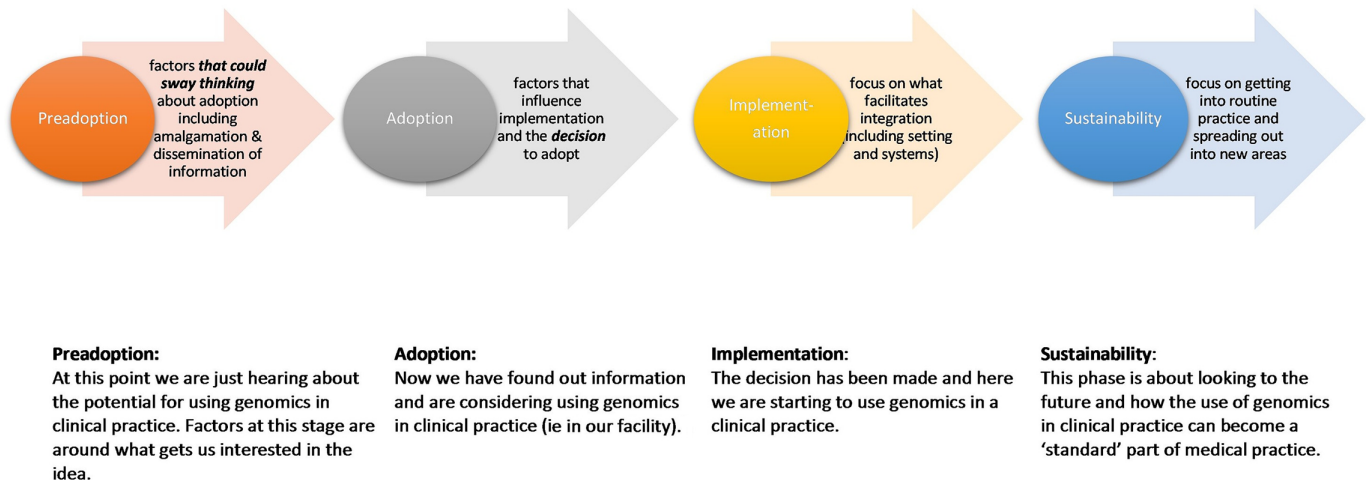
Preadoption

factors ***that could sway thinking*** about adoption including amalgamation & dissemination of information

Adoption

factors that influence implementation and the ***decision*** to adopt

Implementation

focus on what facilitates integration (including setting and systems)

Sustainability

focus on getting into routine practice and spreading out into new areas

**Preadoption:**
At this point we are just hearing about the potential for using genomics in clinical practice. Factors at this stage are around what gets us interested in the idea.

**Adoption:**
Now we have found out information and are considering using genomics in clinical practice (ie in our facility).

**Implementation**:
The decision has been made and here we are starting to use genomics in a clinical practice.

**Sustainability**:
This phase is about looking to the future and how the use of genomics in clinical practice can become a 'standard' part of medical practice.